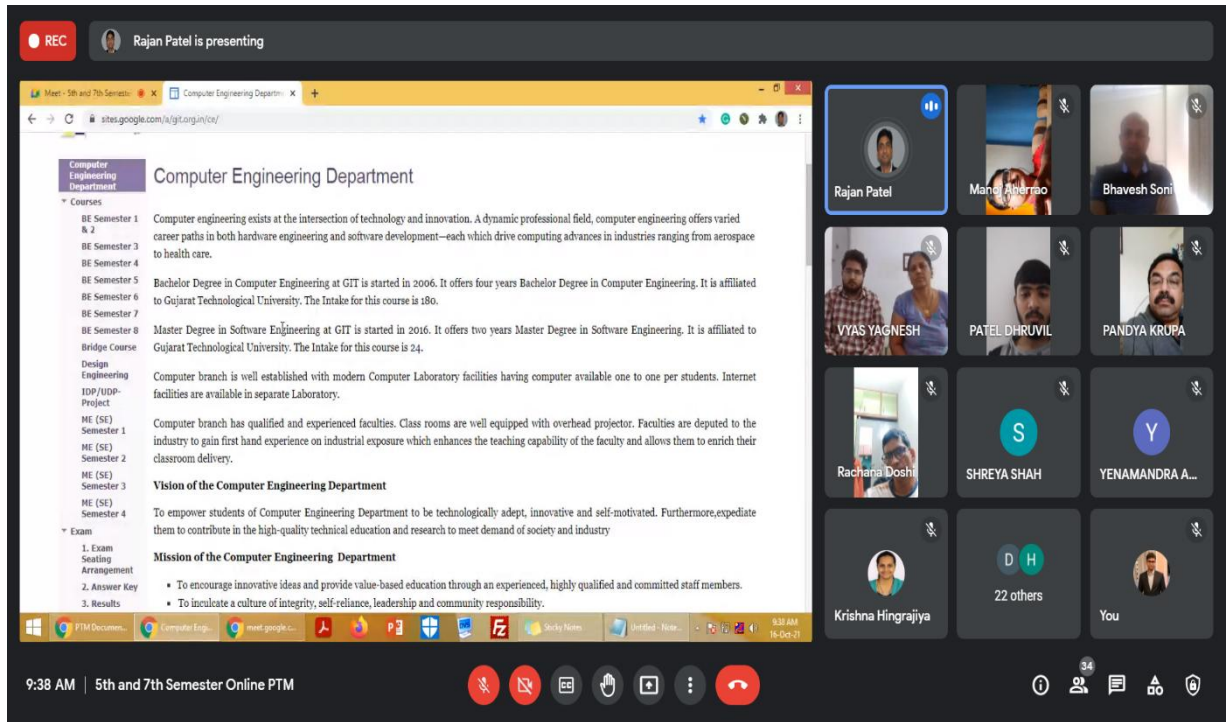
REC

Rajan Patel is presenting

Meet - 5th and 7th Semester | Computer Engineering Departm

sites.google.com/a/git.org.in/ce/

Computer Engineering Department
Courses
BE Semester 1 & 2
BE Semester 3
BE Semester 4
BE Semester 5
BE Semester 6
BE Semester 7
BE Semester 8
Bridge Course
Design Engineering
IDP/UDP-Project
ME (SE) Semester 1
ME (SE) Semester 2
ME (SE) Semester 3
ME (SE) Semester 4
Exam
1. Exam Seating Arrangement
2. Answer Key
3. Results

Computer Engineering Department

Computer engineering exists at the intersection of technology and innovation. A dynamic professional field, computer engineering offers varied career paths in both hardware engineering and software development—each which drive computing advances in industries ranging from aerospace to health care.

Bachelor Degree in Computer Engineering at GIT is started in 2006. It offers four years Bachelor Degree in Computer Engineering. It is affiliated to Gujarat Technological University. The Intake for this course is 180.

Master Degree in Software Engineering at GIT is started in 2016. It offers two years Master Degree in Software Engineering. It is affiliated to Gujarat Technological University. The Intake for this course is 24.

Computer branch is well established with modern Computer Laboratory facilities having computer available one to one per students. Internet facilities are available in separate Laboratory.

Computer branch has qualified and experienced faculties. Class rooms are well equipped with overhead projector. Faculties are deputed to the industry to gain first hand experience on industrial exposure which enhances the teaching capability of the faculty and allows them to enrich their classroom delivery.

Vision of the Computer Engineering Department

To empower students of Computer Engineering Department to be technologically adept, innovative and self-motivated. Furthermore,expediate them to contribute in the high-quality technical education and research to meet demand of society and industry

Mission of the Computer Engineering Department

• To encourage innovative ideas and provide value-based education through an experienced, highly qualified and committed staff members.
• To inculcate a culture of integrity, self-reliance, leadership and community responsibility.

PTM Documen | Computer Engi | meet.google.c | Sticky Notes | Untitled - Note | 9:38 AM 16-Oct-21

Rajan Patel
Manoj Aherrao
Bhavesh Soni
VYAS YAGNESH
PATEL DHRUVIL
PANDYA KRUPA
Rachana Doshi
S
SHREYA SHAH
Y
YENAMANDRA A...
Krishna Hingrajiya
D H
22 others
You

9:38 AM | 5th and 7th Semester Online PTM

34